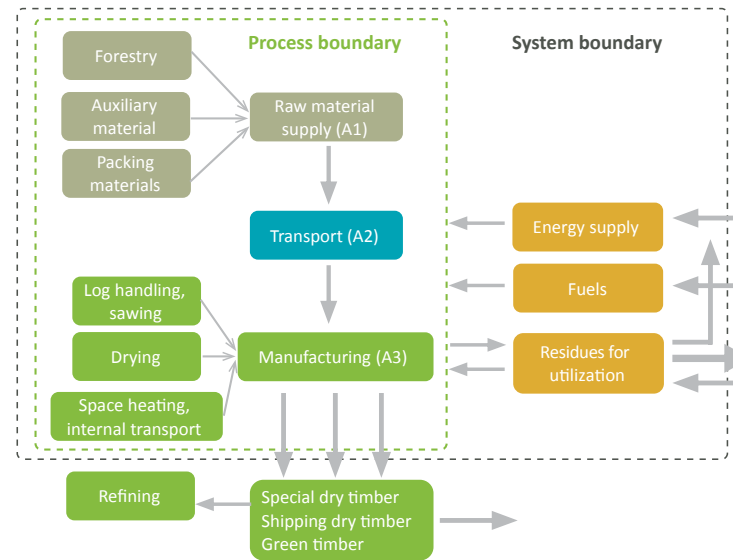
Process boundary

System boundary

Forestry

Auxiliary material

Packing materials

Raw material supply (A1)

Transport (A2)

Energy supply

Fuels

Log handling, sawing

Drying

Space heating, internal transport

Manufacturing (A3)

Residues for utilization

Refining

Special dry timber
Shipping dry timber
Green timber